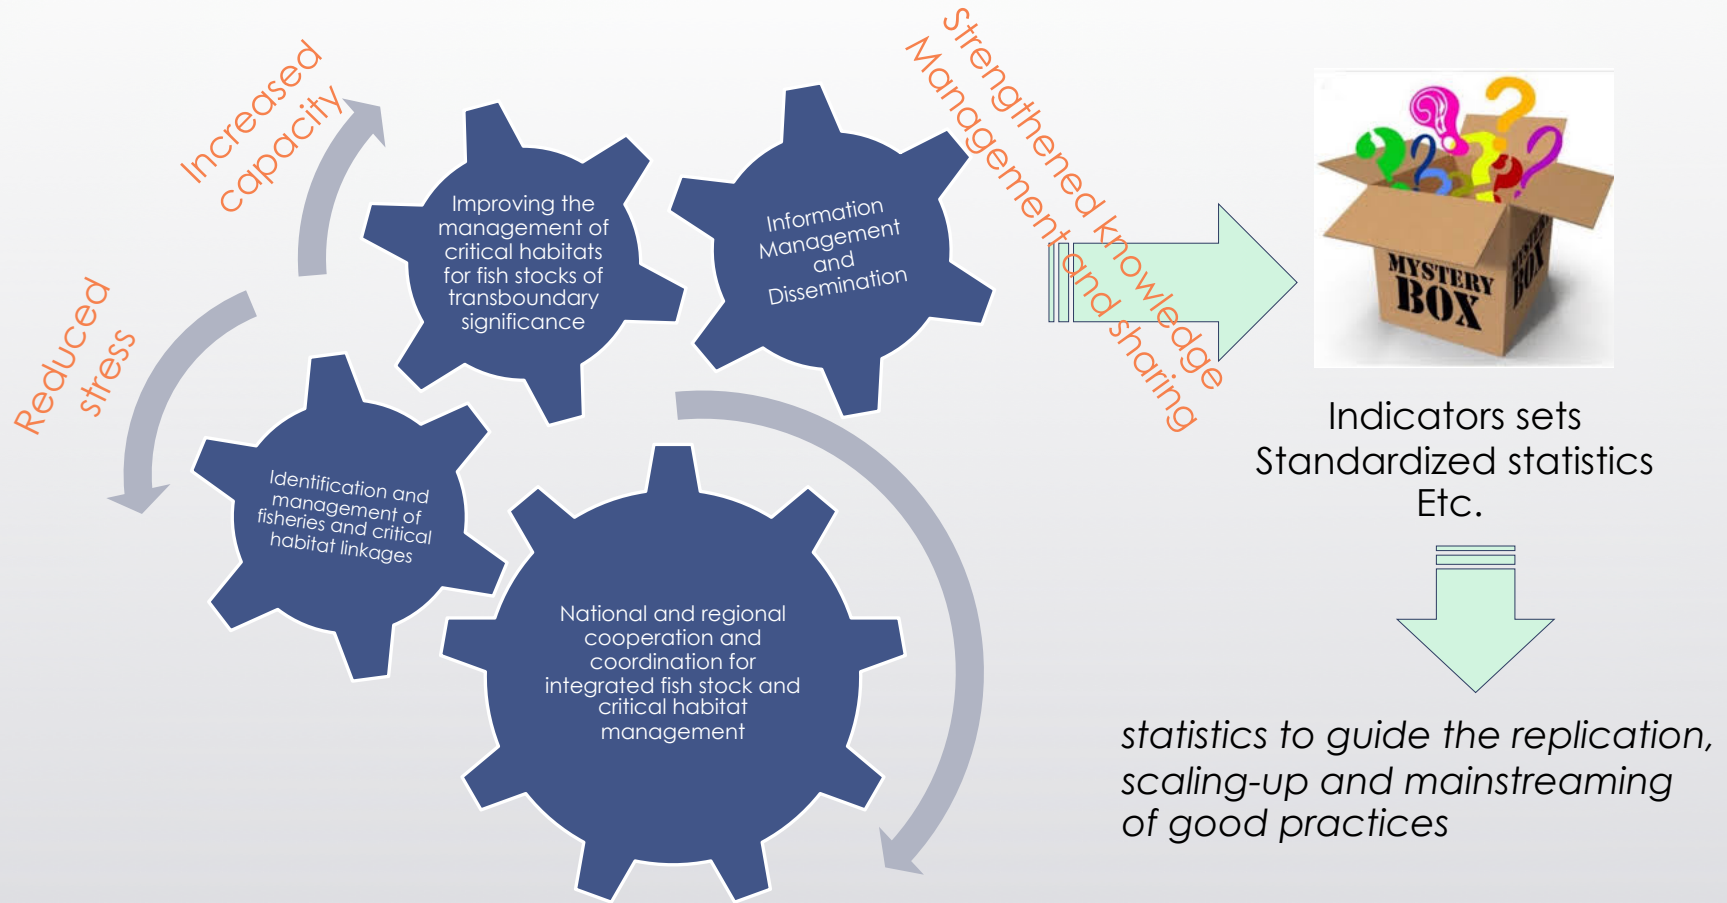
Increased capacity

Reduced stress

Improving the management of critical habitats for fish stocks of transboundary significance

Information Management and Dissemination

Strengthened knowledge Management and sharing

Identification and management of fisheries and critical habitat linkages

National and regional cooperation and coordination for integrated fish stock and critical habitat management

MYSTERY BOX

MYSTERY BOX

Indicators sets
Standardized statistics
Etc.

*statistics to guide the replication, scaling-up and mainstreaming of good practices*